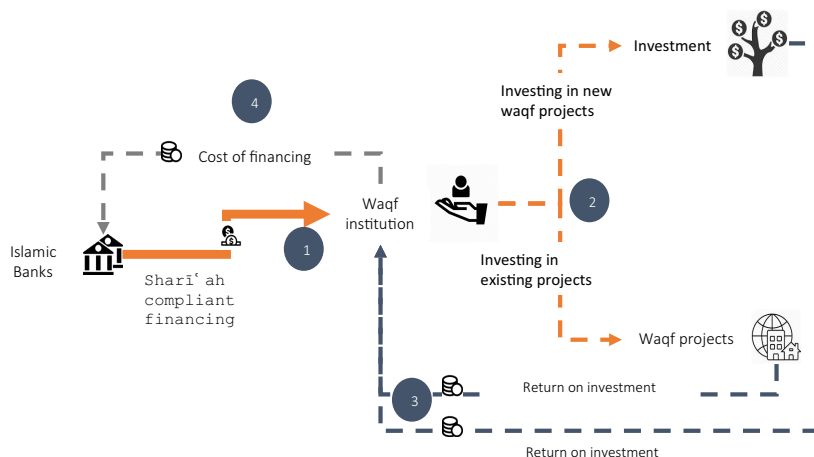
Investment

Investing in new waqf projects

4

Cost of financing

Waqf institution

2

Islamic Banks

1

Sharīʿah compliant financing

Investing in existing projects

Waqf projects

3

Return on investment

Return on investment